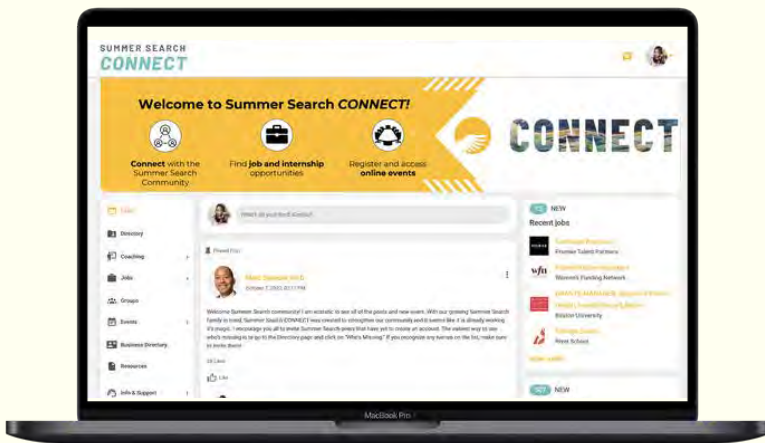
SUMMER SEARCH
CONNECT

Welcome to Summer Search CONNECT!

Connect with the Summer Search Community

Find job and internship opportunities

Register and access online events

CONNECT

Feed
Directory
Coaching
Jobs
Groups
Events
Business Directory
Resources
Info & Support

What do you want to share?

Pinned Post

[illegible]
October 7, 2022 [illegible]

Welcome Summer Search community! I am ecstatic to see all of the posts and new users. With our growing Summer Search family in mind, Summer Search CONNECT was created to strengthen our community and to extend like it is already working. It's magic. I encourage you all to invite Summer Search peers that have yet to create an account. The easiest way to see who's missing is to go to the Directory page and click on "Who's Missing." If you recognize any names on the list, make sure to invite them!

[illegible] Likes

Like

NEW
Recent jobs

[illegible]
Premier Talent Partners

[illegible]
Women's Funding Network

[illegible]
Boston University

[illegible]
Private School

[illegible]

NEW

MacBook Pro